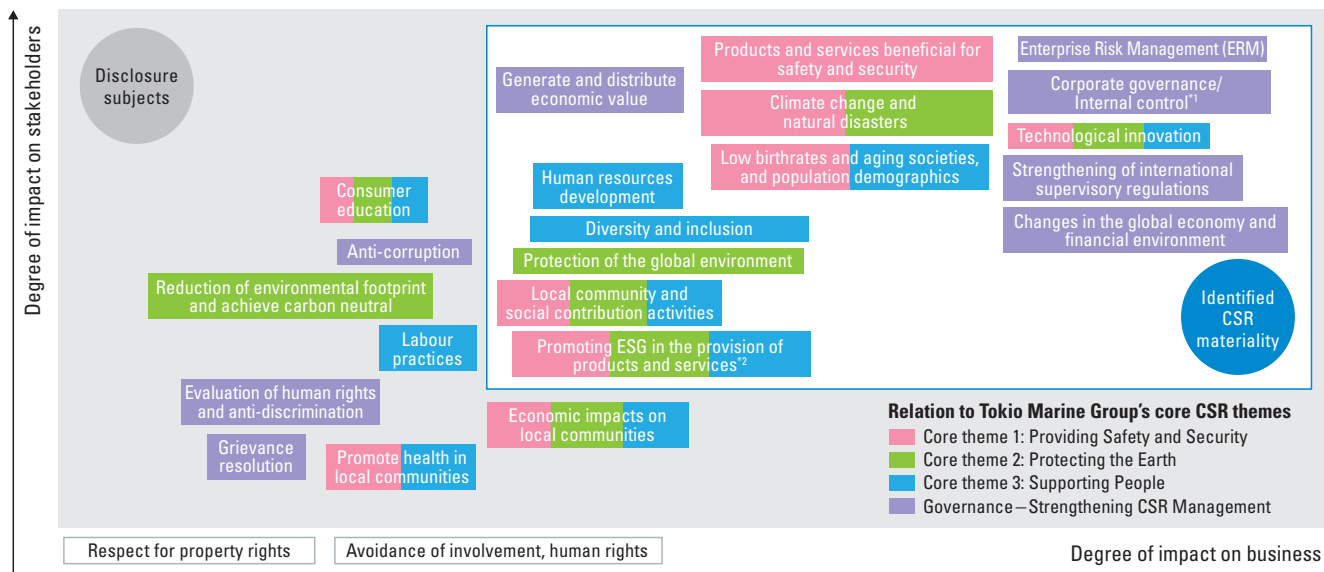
Degree of impact on stakeholders

Disclosure subjects

Generate and distribute economic value

Products and services beneficial for safety and security

Climate change and natural disasters

Low birthrates and aging societies, and population demographics

Enterprise Risk Management (ERM)

Corporate governance/ Internal control$^{*1}$

Technological innovation

Strengthening of international supervisory regulations

Changes in the global economy and financial environment

Human resources development

Diversity and inclusion

Protection of the global environment

Local community and social contribution activities

Promoting ESG in the provision of products and services$^{*2}$

Identified CSR materiality

Consumer education

Anti-corruption

Reduction of environmental footprint and achieve carbon neutral

Labour practices

Evaluation of human rights and anti-discrimination

Grievance resolution

Promote health in local communities

Economic impacts on local communities

Relation to Tokio Marine Group's core CSR themes
Core theme 1: Providing Safety and Security
Core theme 2: Protecting the Earth
Core theme 3: Supporting People
Governance – Strengthening CSR Management

Respect for property rights

Avoidance of involvement, human rights

Degree of impact on business